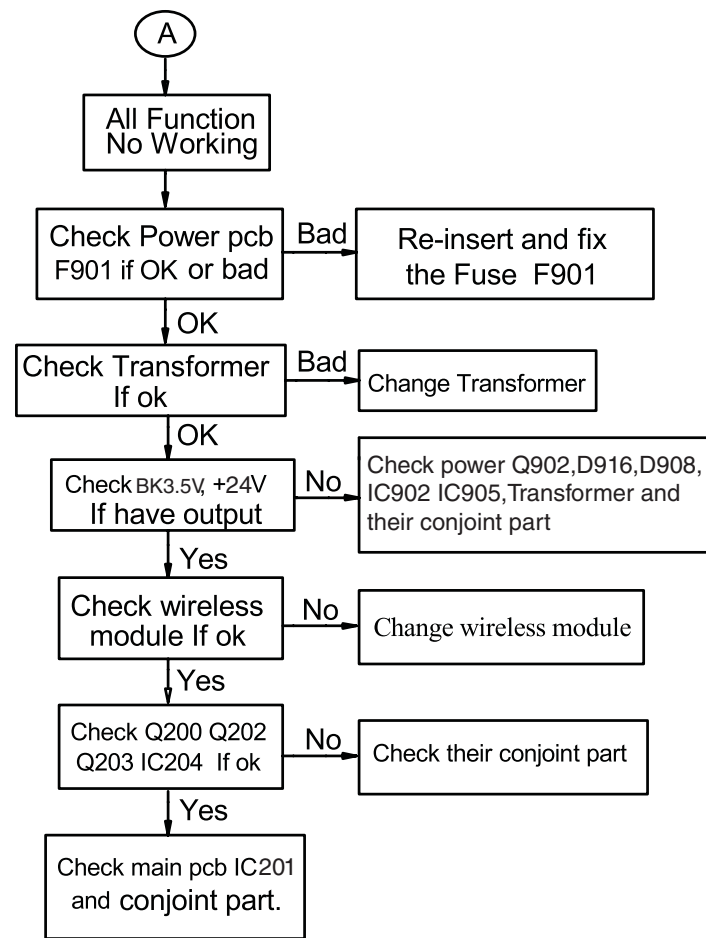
A

All Function No Working

Check Power pcb F901 if OK or bad

Bad

Re-insert and fix the Fuse F901

OK

Check Transformer If ok

Bad

Change Transformer

OK

Check BK3.5V, +24V If have output

No

Check power Q902,D916,D908, IC902 IC905,Transformer and their conjoint part

Yes

Check wireless module If ok

No

Change wireless module

Yes

Check Q200 Q202 Q203 IC204 If ok

No

Check their conjoint part

Yes

Check main pcb IC201 and conjoint part.